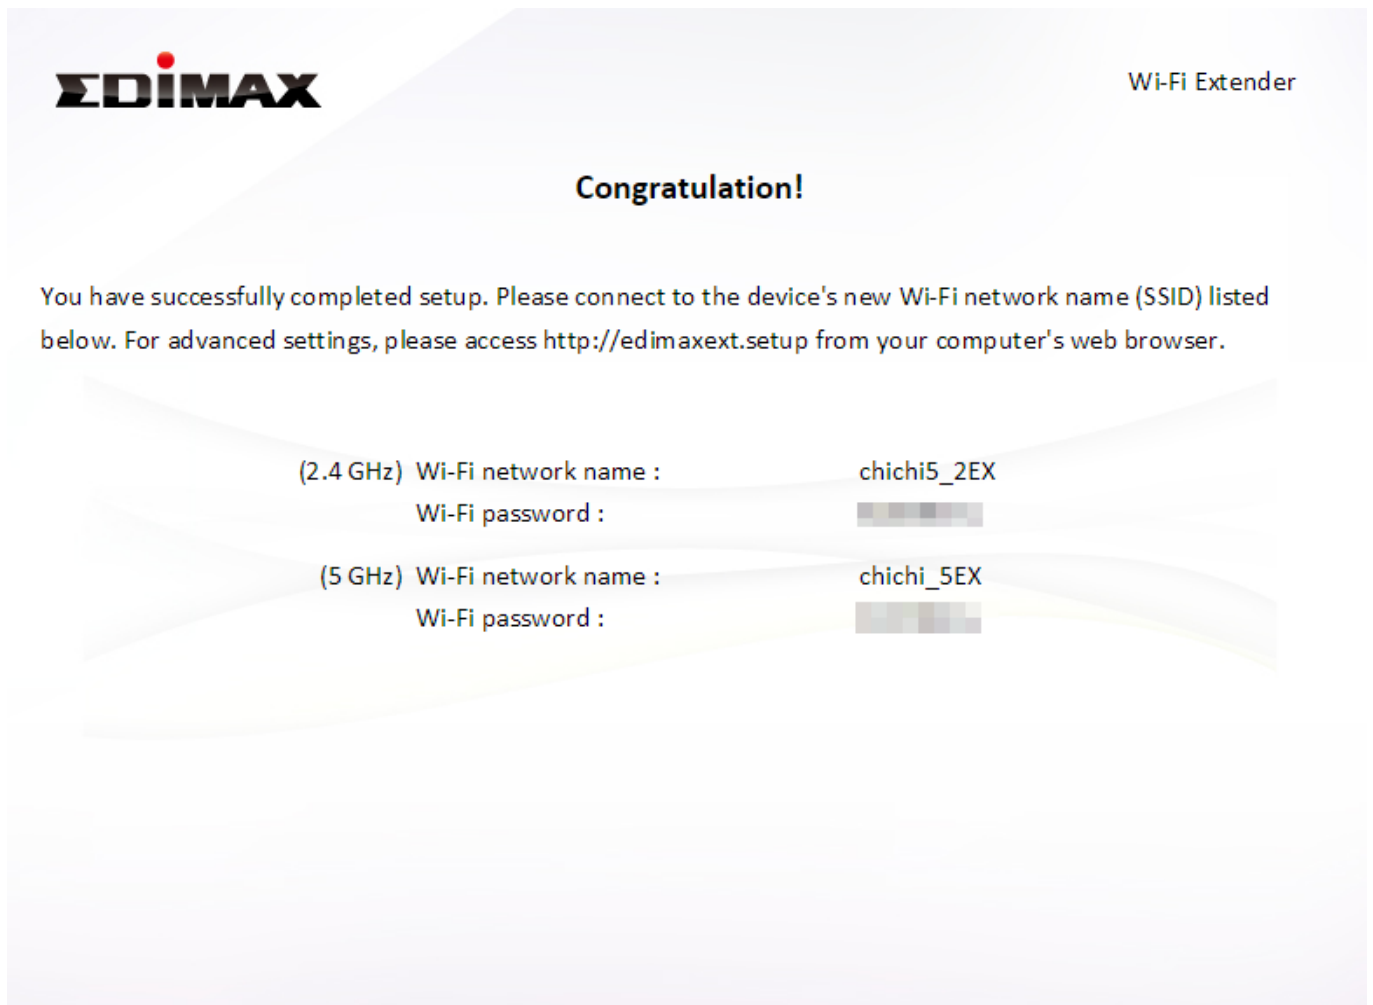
EDIMAX

Wi-Fi Extender

Congratulation!

You have successfully completed setup. Please connect to the device's new Wi-Fi network name (SSID) listed below. For advanced settings, please access http://edimaxext.setup from your computer's web browser.

(2.4 GHz) Wi-Fi network name : chichi5_2EX
Wi-Fi password : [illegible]

(5 GHz) Wi-Fi network name : chichi_5EX
Wi-Fi password : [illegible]